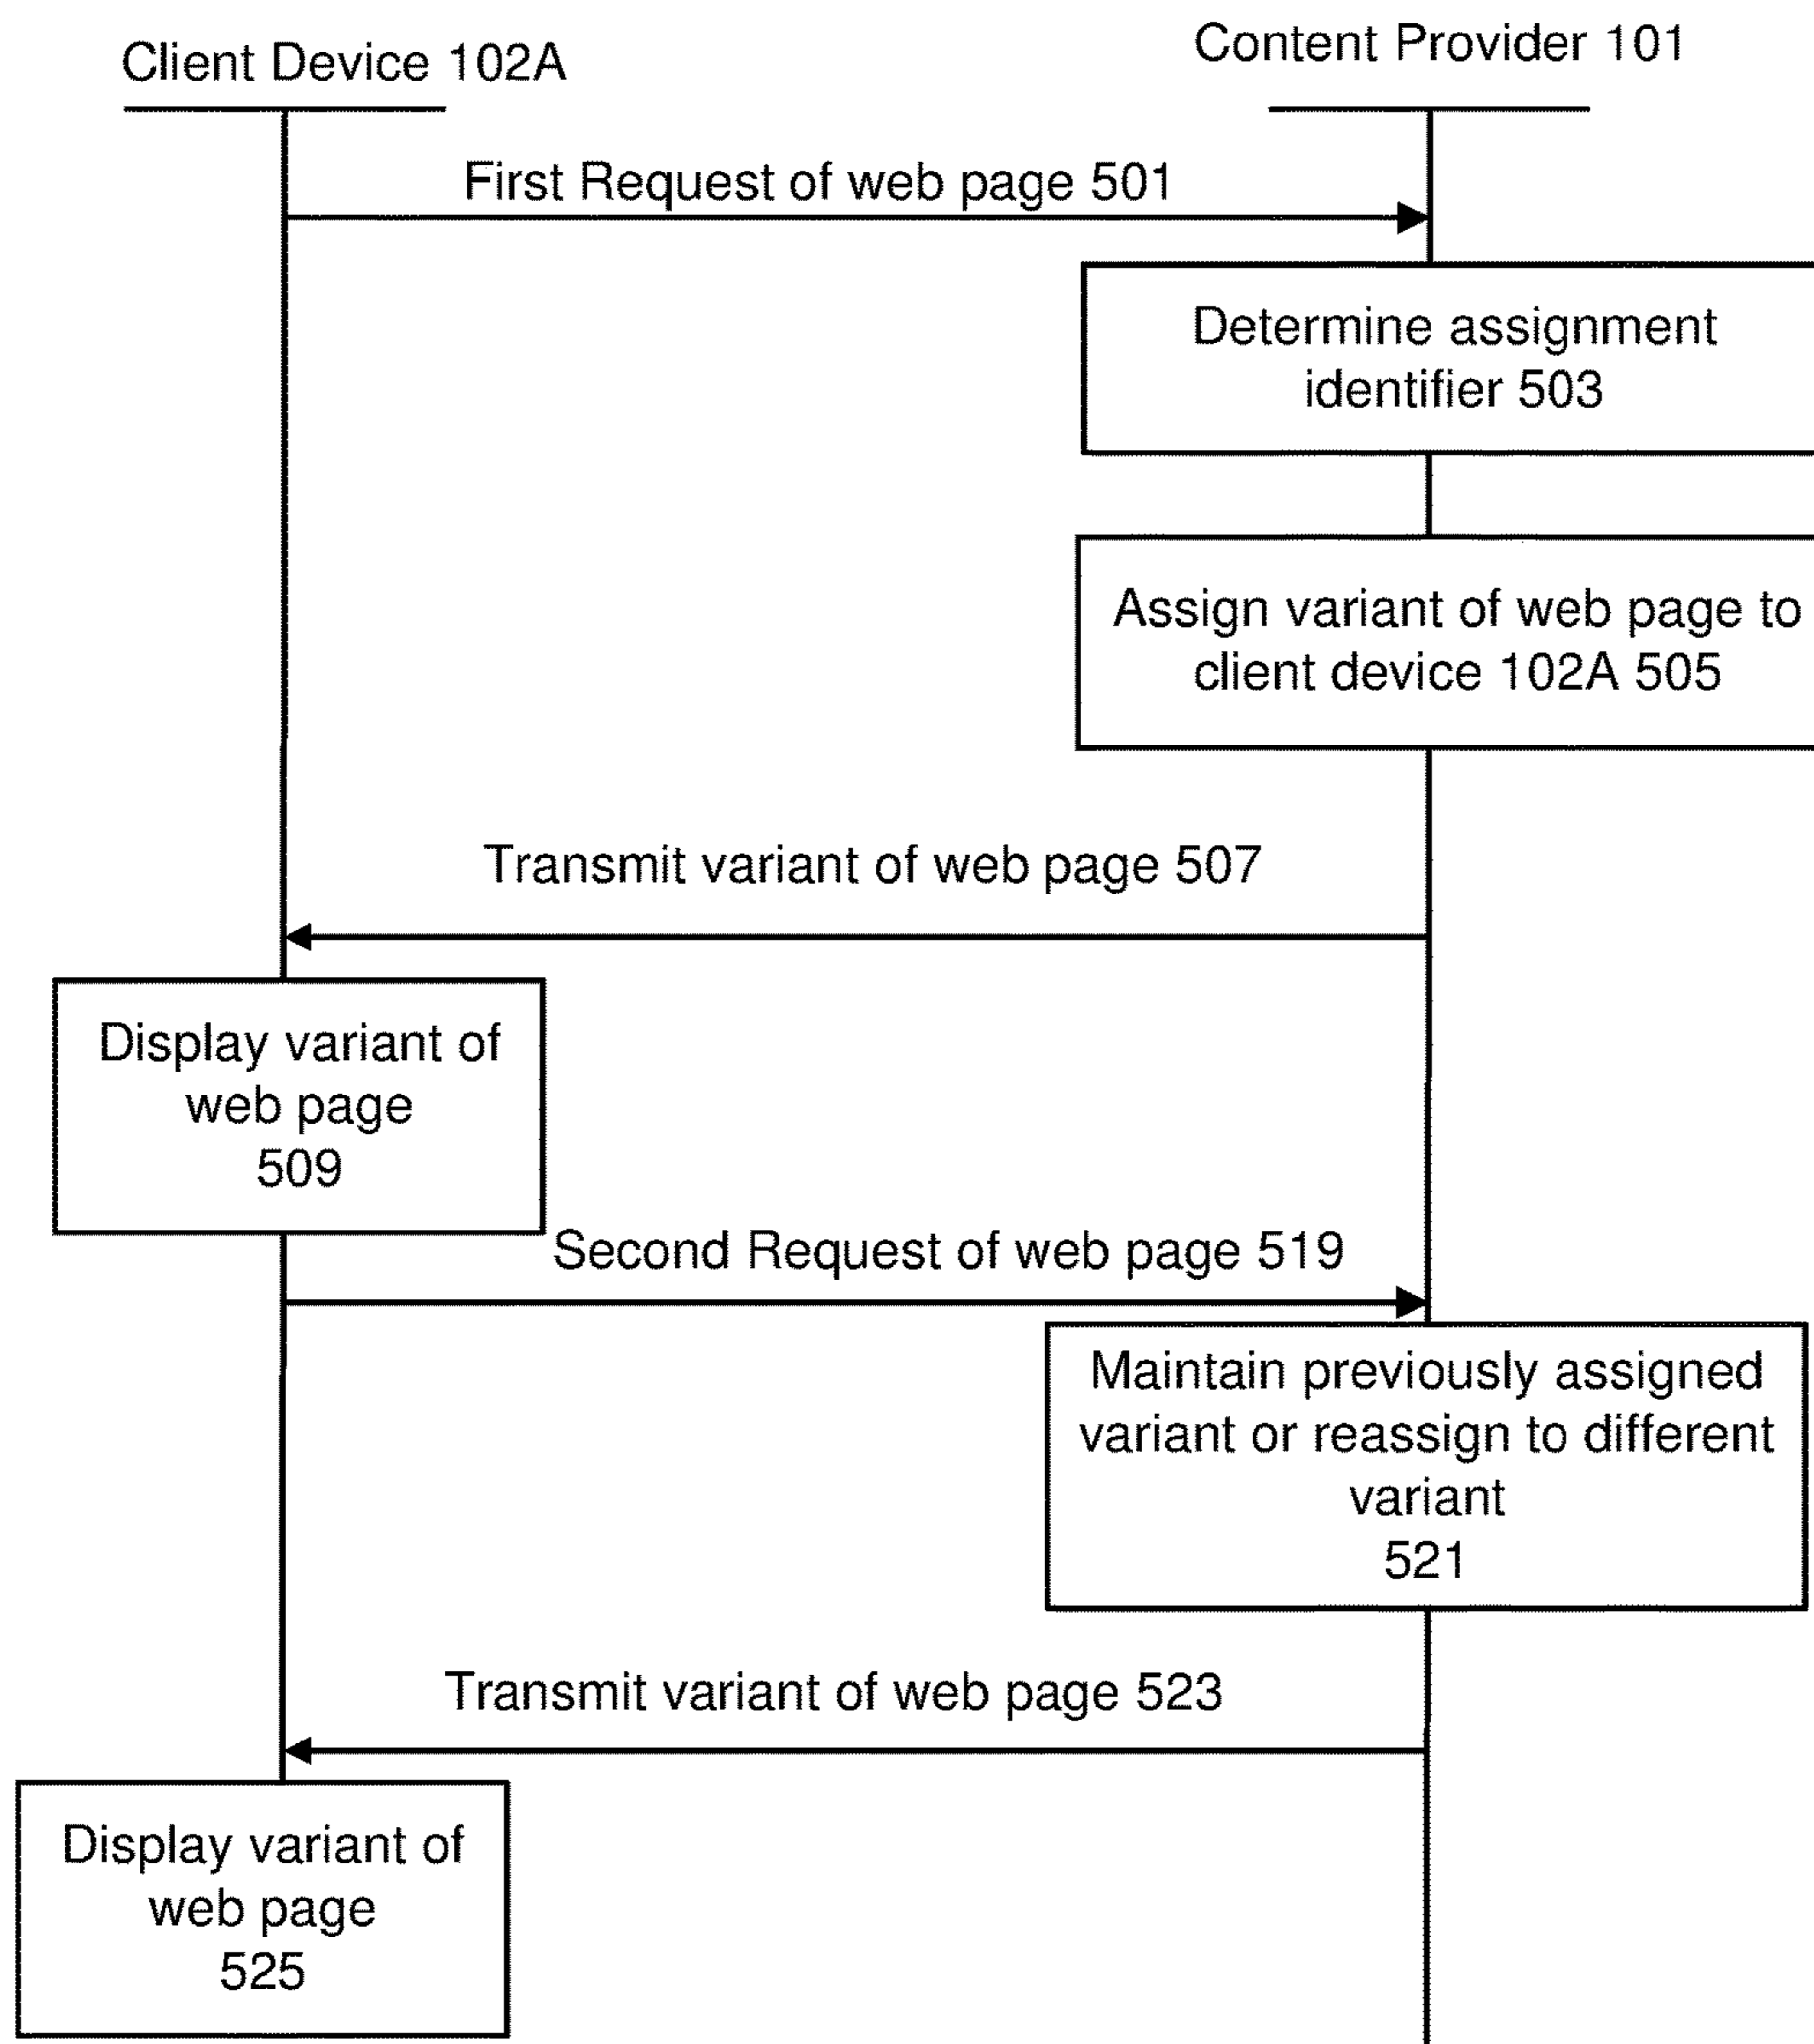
Client Device 102A

Content Provider 101

First Request of web page 501

Determine assignment identifier 503

Assign variant of web page to client device 102A 505

Transmit variant of web page 507

Display variant of web page 509

Second Request of web page 519

Maintain previously assigned variant or reassign to different variant 521

Transmit variant of web page 523

Display variant of web page 525